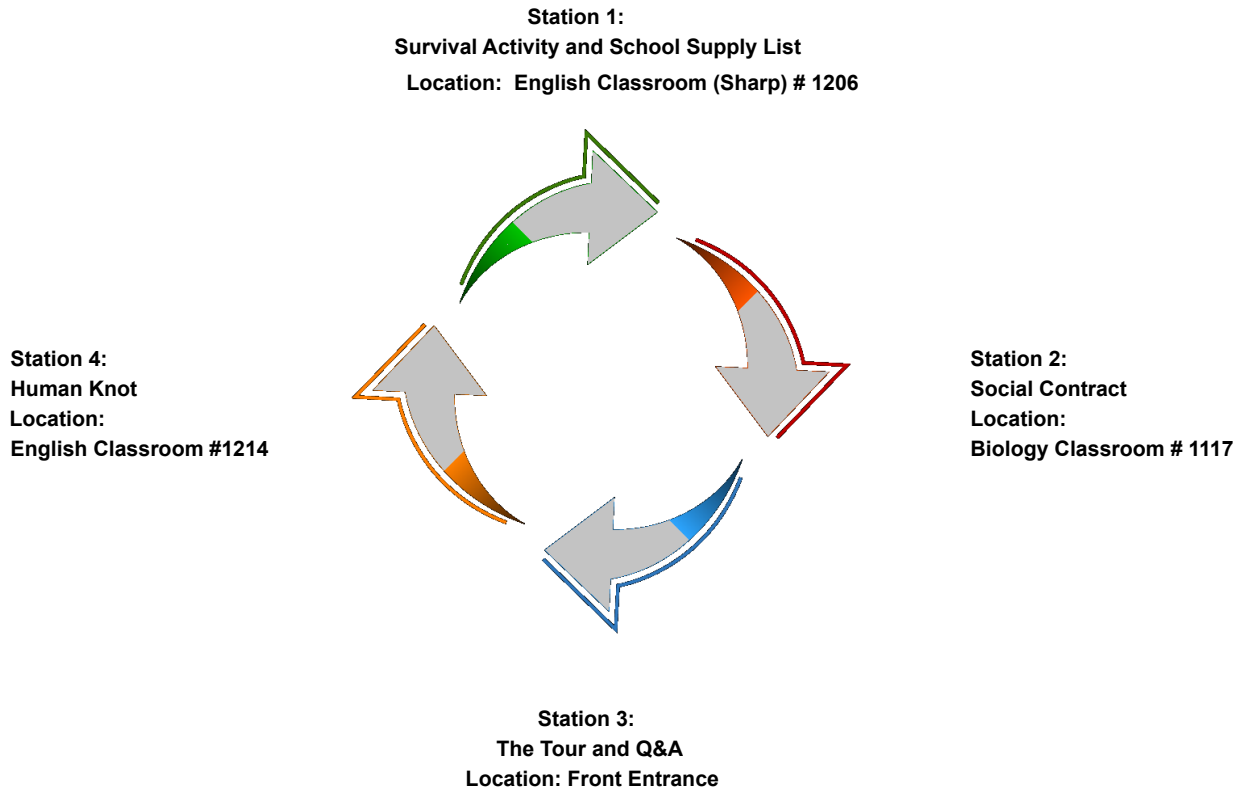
Station 1:
Survival Activity and School Supply List
Location: English Classroom (Sharp) # 1206

Station 4:
Human Knot
Location:
English Classroom #1214

Station 2:
Social Contract
Location:
Biology Classroom # 1117

Station 3:
The Tour and Q&A
Location: Front Entrance